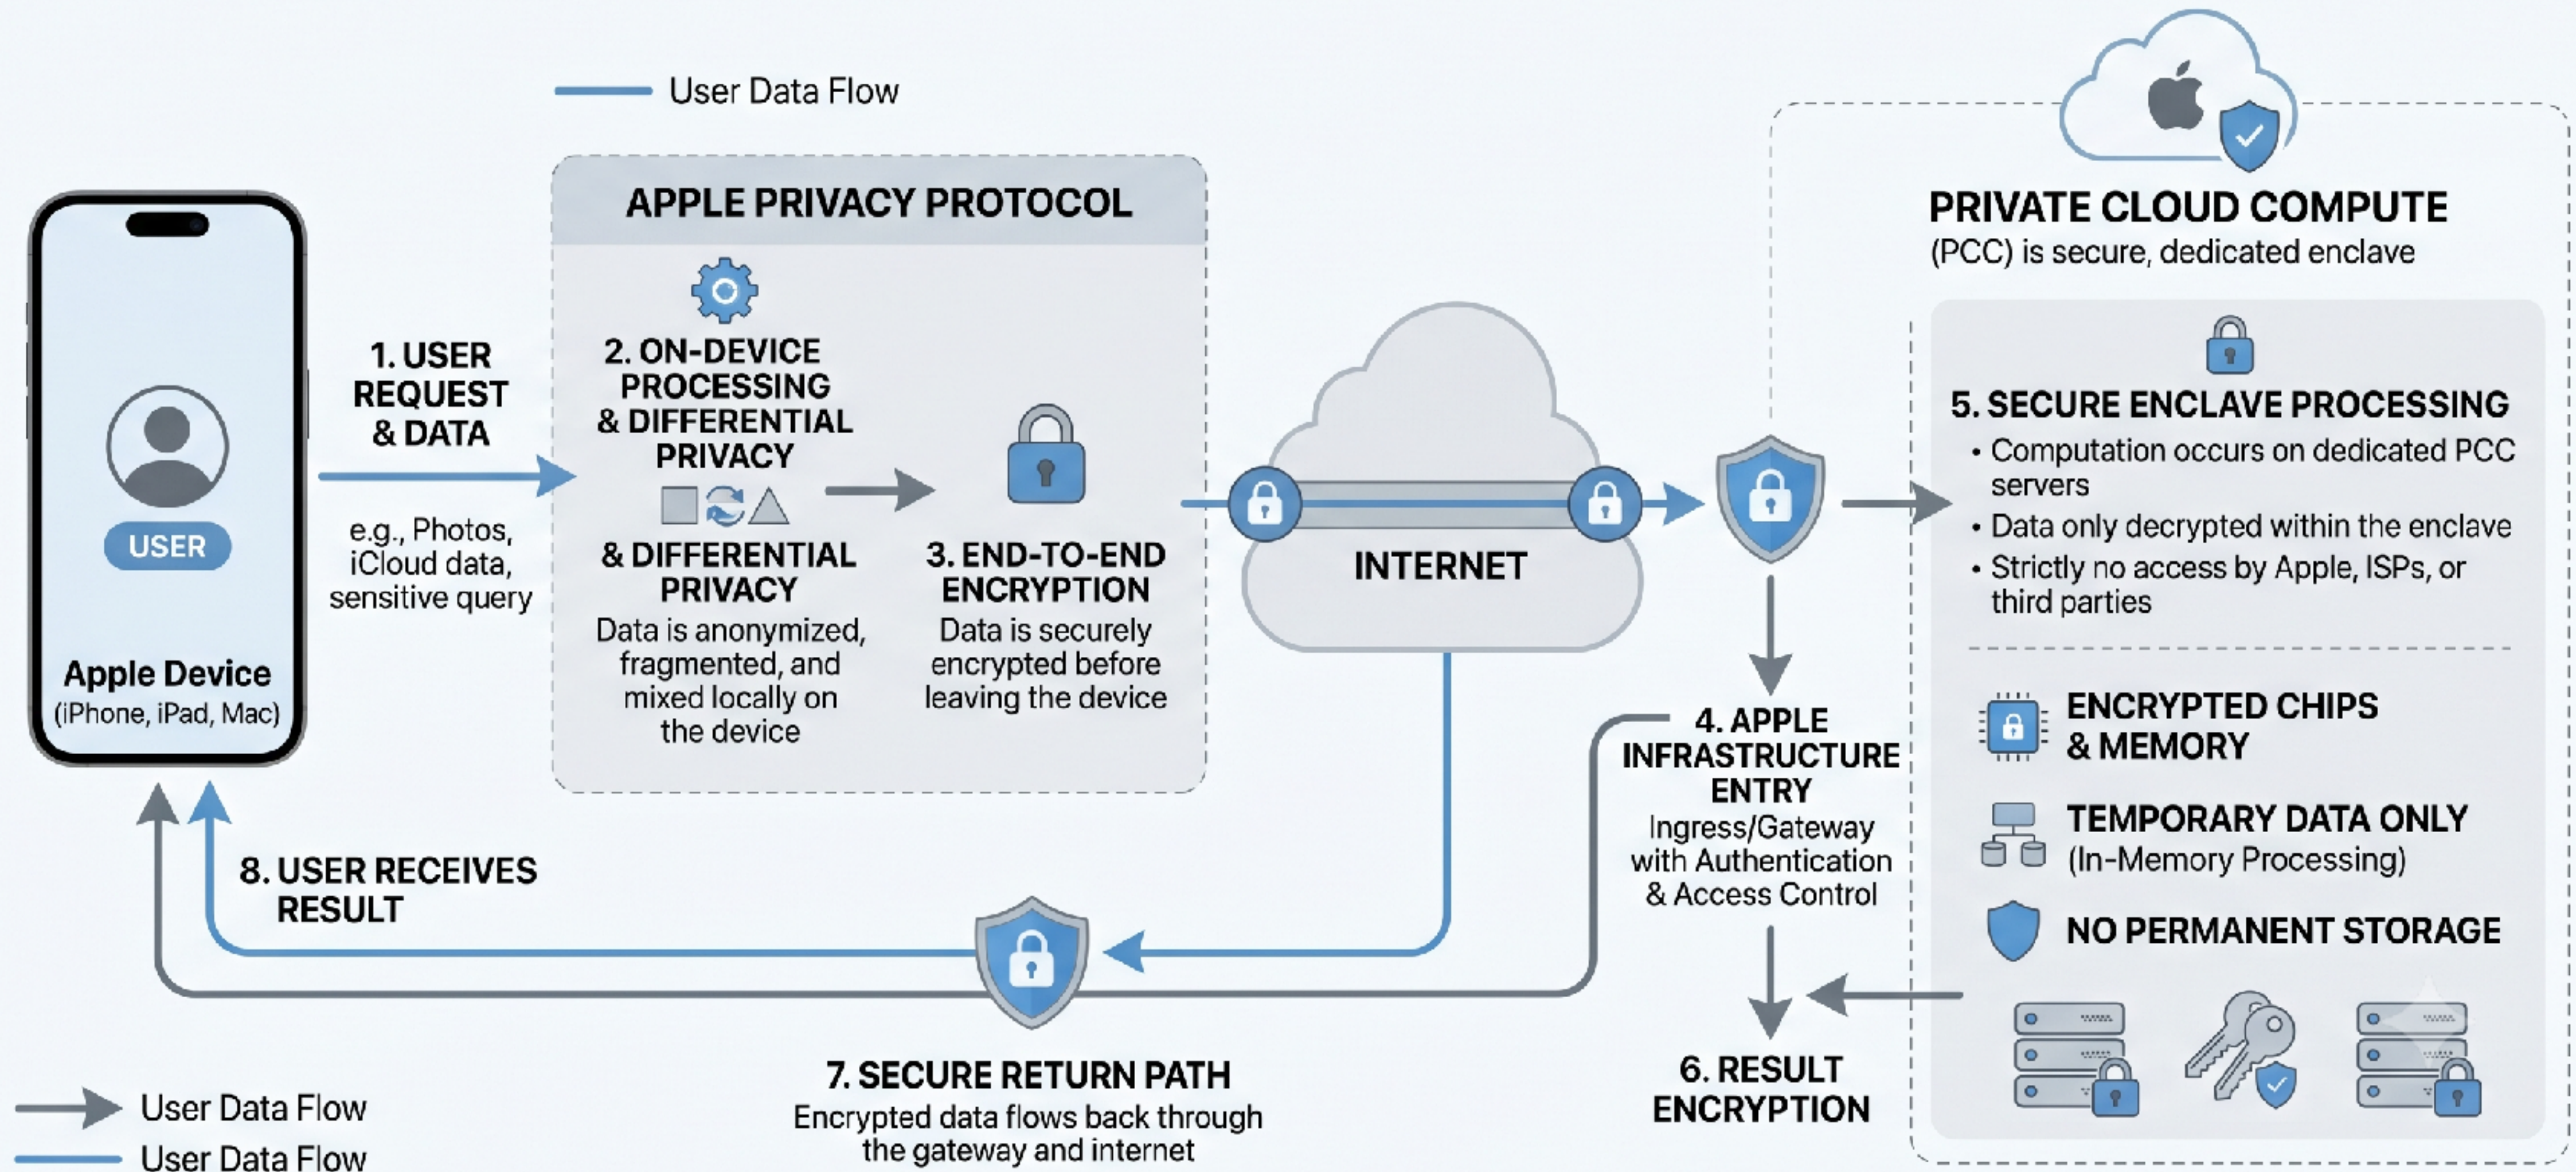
User Data Flow

USER

Apple Device
(iPhone, iPad, Mac)

1. USER REQUEST & DATA

e.g., Photos, iCloud data, sensitive query

APPLE PRIVACY PROTOCOL

2. ON-DEVICE PROCESSING & DIFFERENTIAL PRIVACY

& DIFFERENTIAL PRIVACY
Data is anonymized, fragmented, and mixed locally on the device

3. END-TO-END ENCRYPTION
Data is securely encrypted before leaving the device

INTERNET

PRIVATE CLOUD COMPUTE
(PCC) is secure, dedicated enclave

5. SECURE ENCLAVE PROCESSING
• Computation occurs on dedicated PCC servers
• Data only decrypted within the enclave
• Strictly no access by Apple, ISPs, or third parties

ENCRYPTED CHIPS & MEMORY

TEMPORARY DATA ONLY
(In-Memory Processing)

NO PERMANENT STORAGE

4. APPLE INFRASTRUCTURE ENTRY
Ingress/Gateway with Authentication & Access Control

8. USER RECEIVES RESULT

7. SECURE RETURN PATH
Encrypted data flows back through the gateway and internet

6. RESULT ENCRYPTION

User Data Flow
User Data Flow